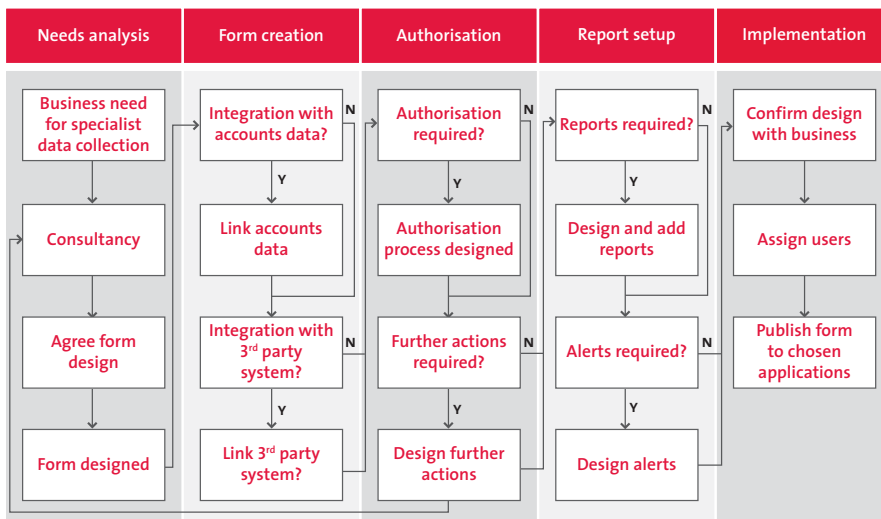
Needs analysis

Form creation

Authorisation

Report setup

Implementation

Business need for specialist data collection

Consultancy

Agree form design

Form designed

Integration with accounts data?

N

Y

Link accounts data

Integration with 3rd party system?

N

Y

Link 3rd party system?

Authorisation required?

N

Y

Authorisation process designed

Further actions required?

Y

Design further actions

Reports required?

N

Y

Design and add reports

Alerts required?

N

Y

Design alerts

Confirm design with business

Assign users

Publish form to chosen applications